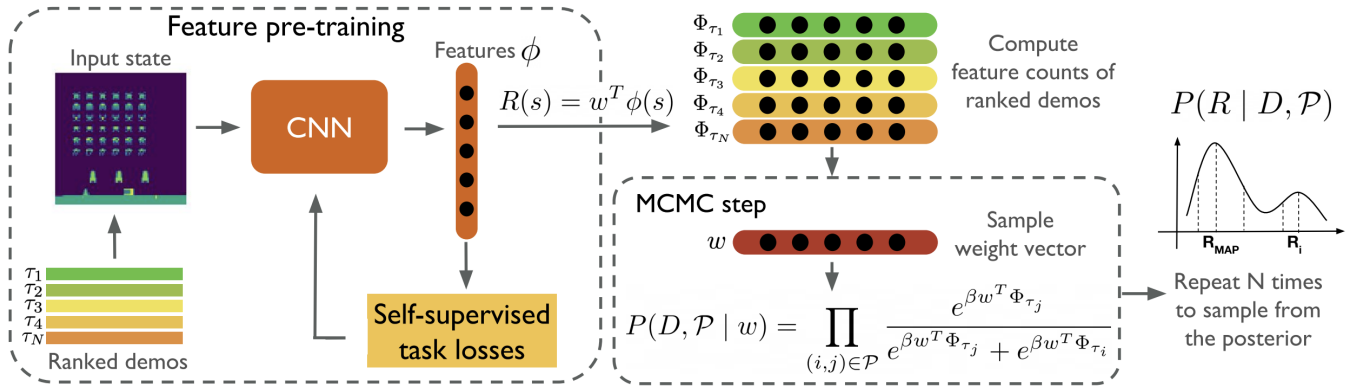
Feature pre-training

Input state

CNN

Features $\phi$

$R(s) = w^T \phi(s)$

$\tau_1$
$\tau_2$
$\tau_3$
$\tau_4$
$\tau_N$

Ranked demos

Self-supervised task losses

$\Phi_{\tau_1}$
$\Phi_{\tau_2}$
$\Phi_{\tau_3}$
$\Phi_{\tau_4}$
$\Phi_{\tau_N}$

Compute feature counts of ranked demos

MCMC step

$w$

Sample weight vector

$P(D, \mathcal{P} \mid w) = \prod_{(i,j) \in \mathcal{P}} \frac{e^{\beta w^T \Phi_{\tau_j}}}{e^{\beta w^T \Phi_{\tau_j}} + e^{\beta w^T \Phi_{\tau_i}}}$

$P(R \mid D, \mathcal{P})$

$R_{MAP}$

$R_i$

Repeat N times to sample from the posterior